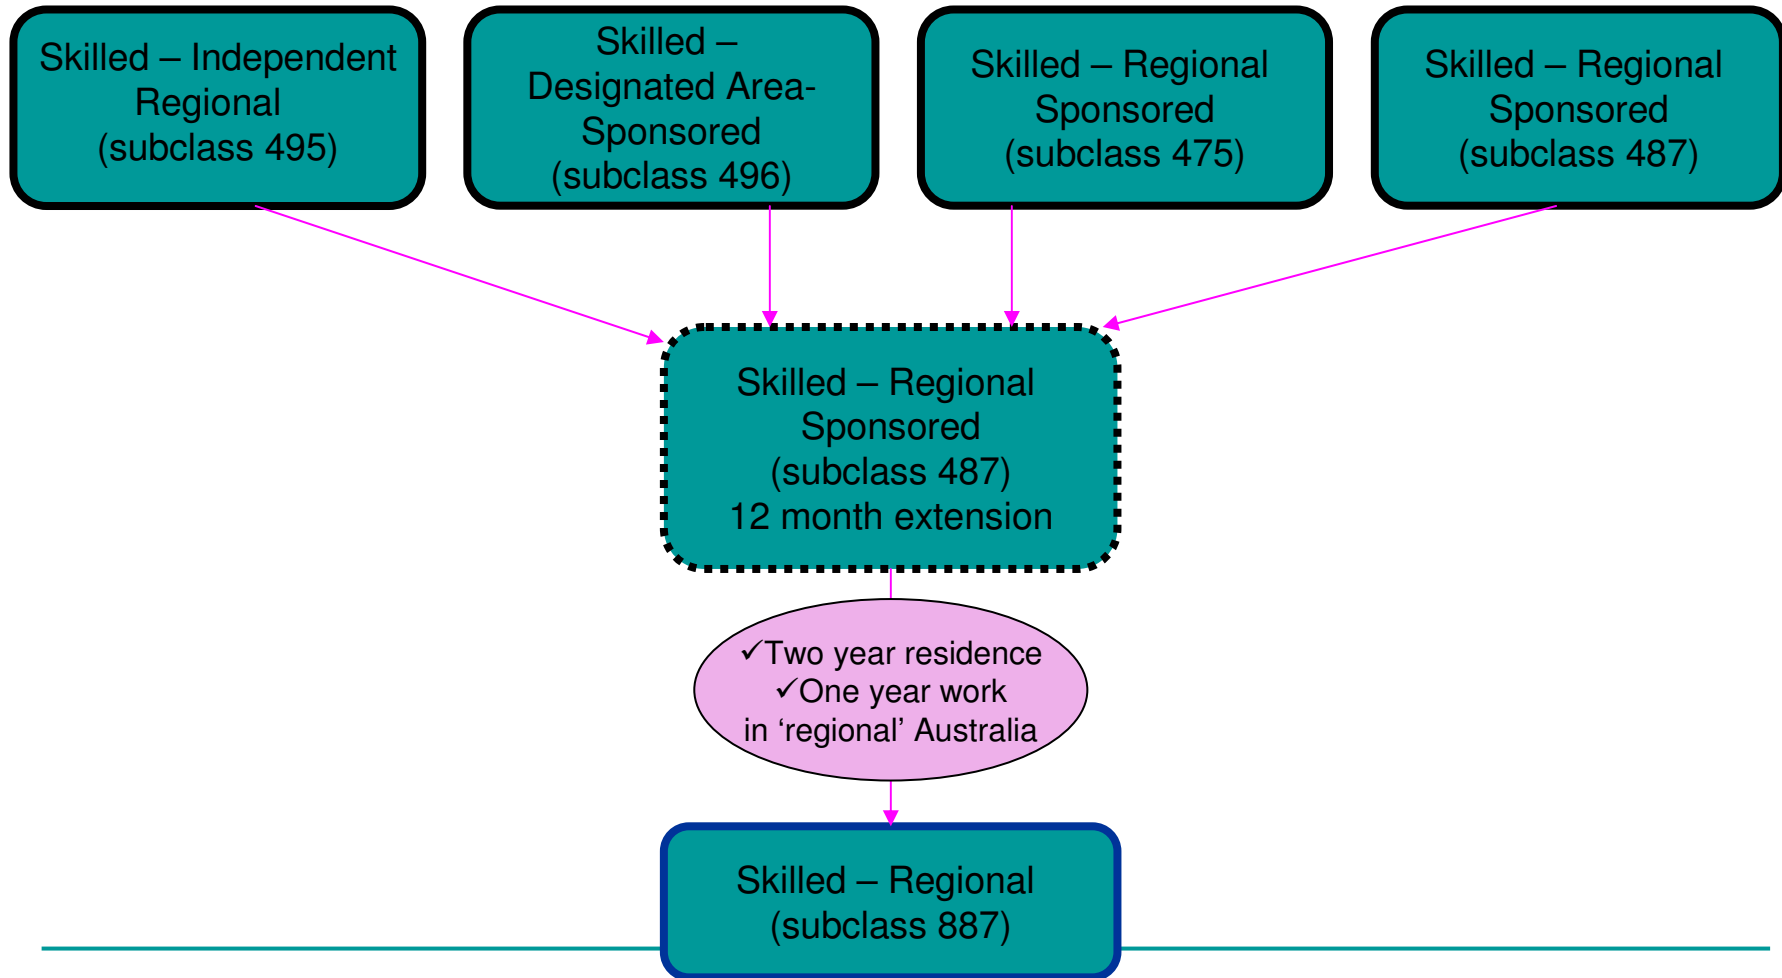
Skilled – Independent Regional (subclass 495)

Skilled – Designated Area-Sponsored (subclass 496)

Skilled – Regional Sponsored (subclass 475)

Skilled – Regional Sponsored (subclass 487)

Skilled – Regional Sponsored (subclass 487) 12 month extension

✓Two year residence
✓One year work
in ‘regional’ Australia

Skilled – Regional (subclass 887)